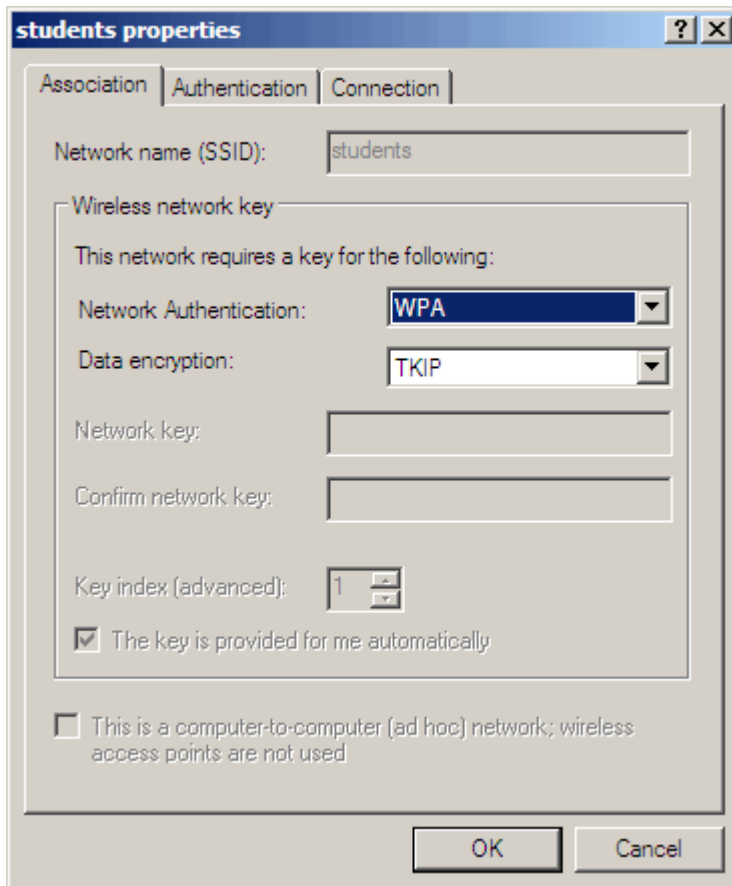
students properties

? X

Association | Authentication | Connection

Network name (SSID): students

Wireless network key

This network requires a key for the following:

Network Authentication: WPA

Data encryption: TKIP

Network key:

Confirm network key:

Key index (advanced): 1

The key is provided for me automatically

This is a computer-to-computer (ad hoc) network; wireless access points are not used

OK Cancel